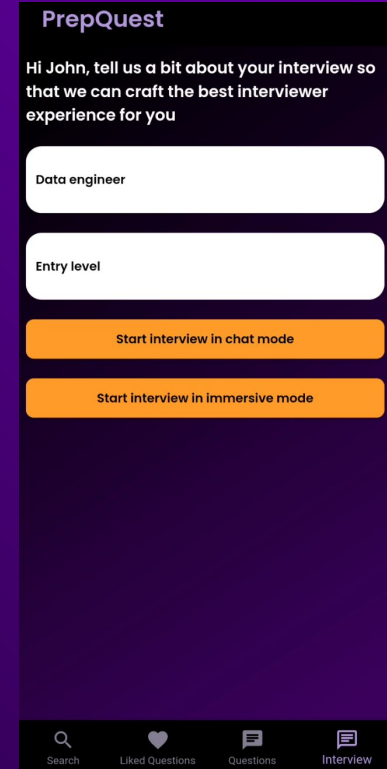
PrepQuest

Hi John, tell us a bit about your interview so that we can craft the best interviewer experience for you

Data engineer

Entry level

Start interview in chat mode

Start interview in immersive mode

Search
Liked Questions
Questions
Interview